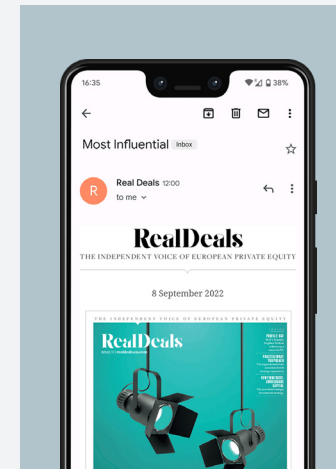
16:35

38%

Most Influential Inbox

R

Real Deals 12:00

to me

RealDeals

THE INDEPENDENT VOICE OF EUROPEAN PRIVATE EQUITY

8 September 2022

THE INDEPENDENT VOICE OF EUROPEAN PRIVATE EQUITY

RealDeals

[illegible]